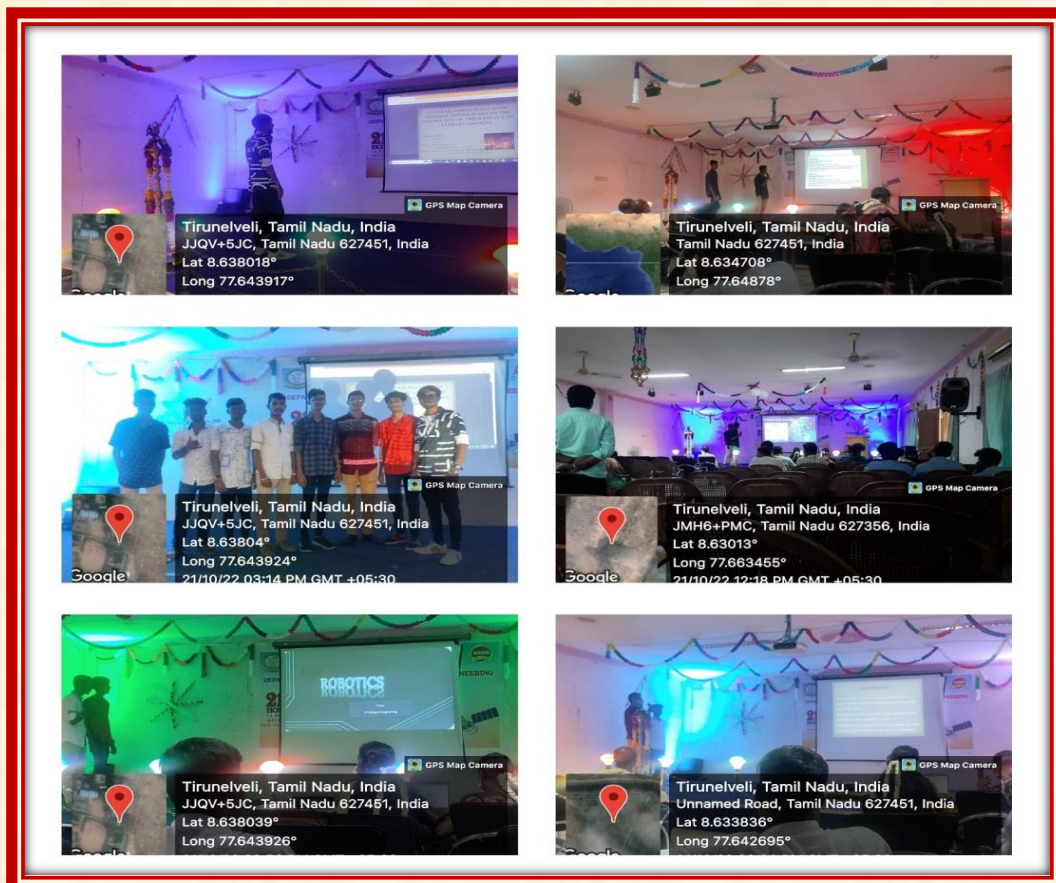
GPS Map Camera
Tirunelveli, Tamil Nadu, India
JJQV+5JC, Tamil Nadu 627451, India
Lat 8.638018°
Long 77.643917°
Google

GPS Map Camera
Tirunelveli, Tamil Nadu, India
Tamil Nadu 627451, India
Lat 8.634708°
Long 77.64878°

GPS Map Camera
Tirunelveli, Tamil Nadu, India
JJQV+5JC, Tamil Nadu 627451, India
Lat 8.63804°
Long 77.643924°
21/10/22 03:14 PM GMT +05:30
Google

GPS Map Camera
Tirunelveli, Tamil Nadu, India
JMH6+PMC, Tamil Nadu 627356, India
Lat 8.63013°
Long 77.663455°
21/10/22 12:18 PM GMT +05:30
Google

ROBOTICS
GPS Map Camera
Tirunelveli, Tamil Nadu, India
JJQV+5JC, Tamil Nadu 627451, India
Lat 8.638039°
Long 77.643926°

GPS Map Camera
Tirunelveli, Tamil Nadu, India
Unnamed Road, Tamil Nadu 627451, India
Lat 8.633836°
Long 77.642695°